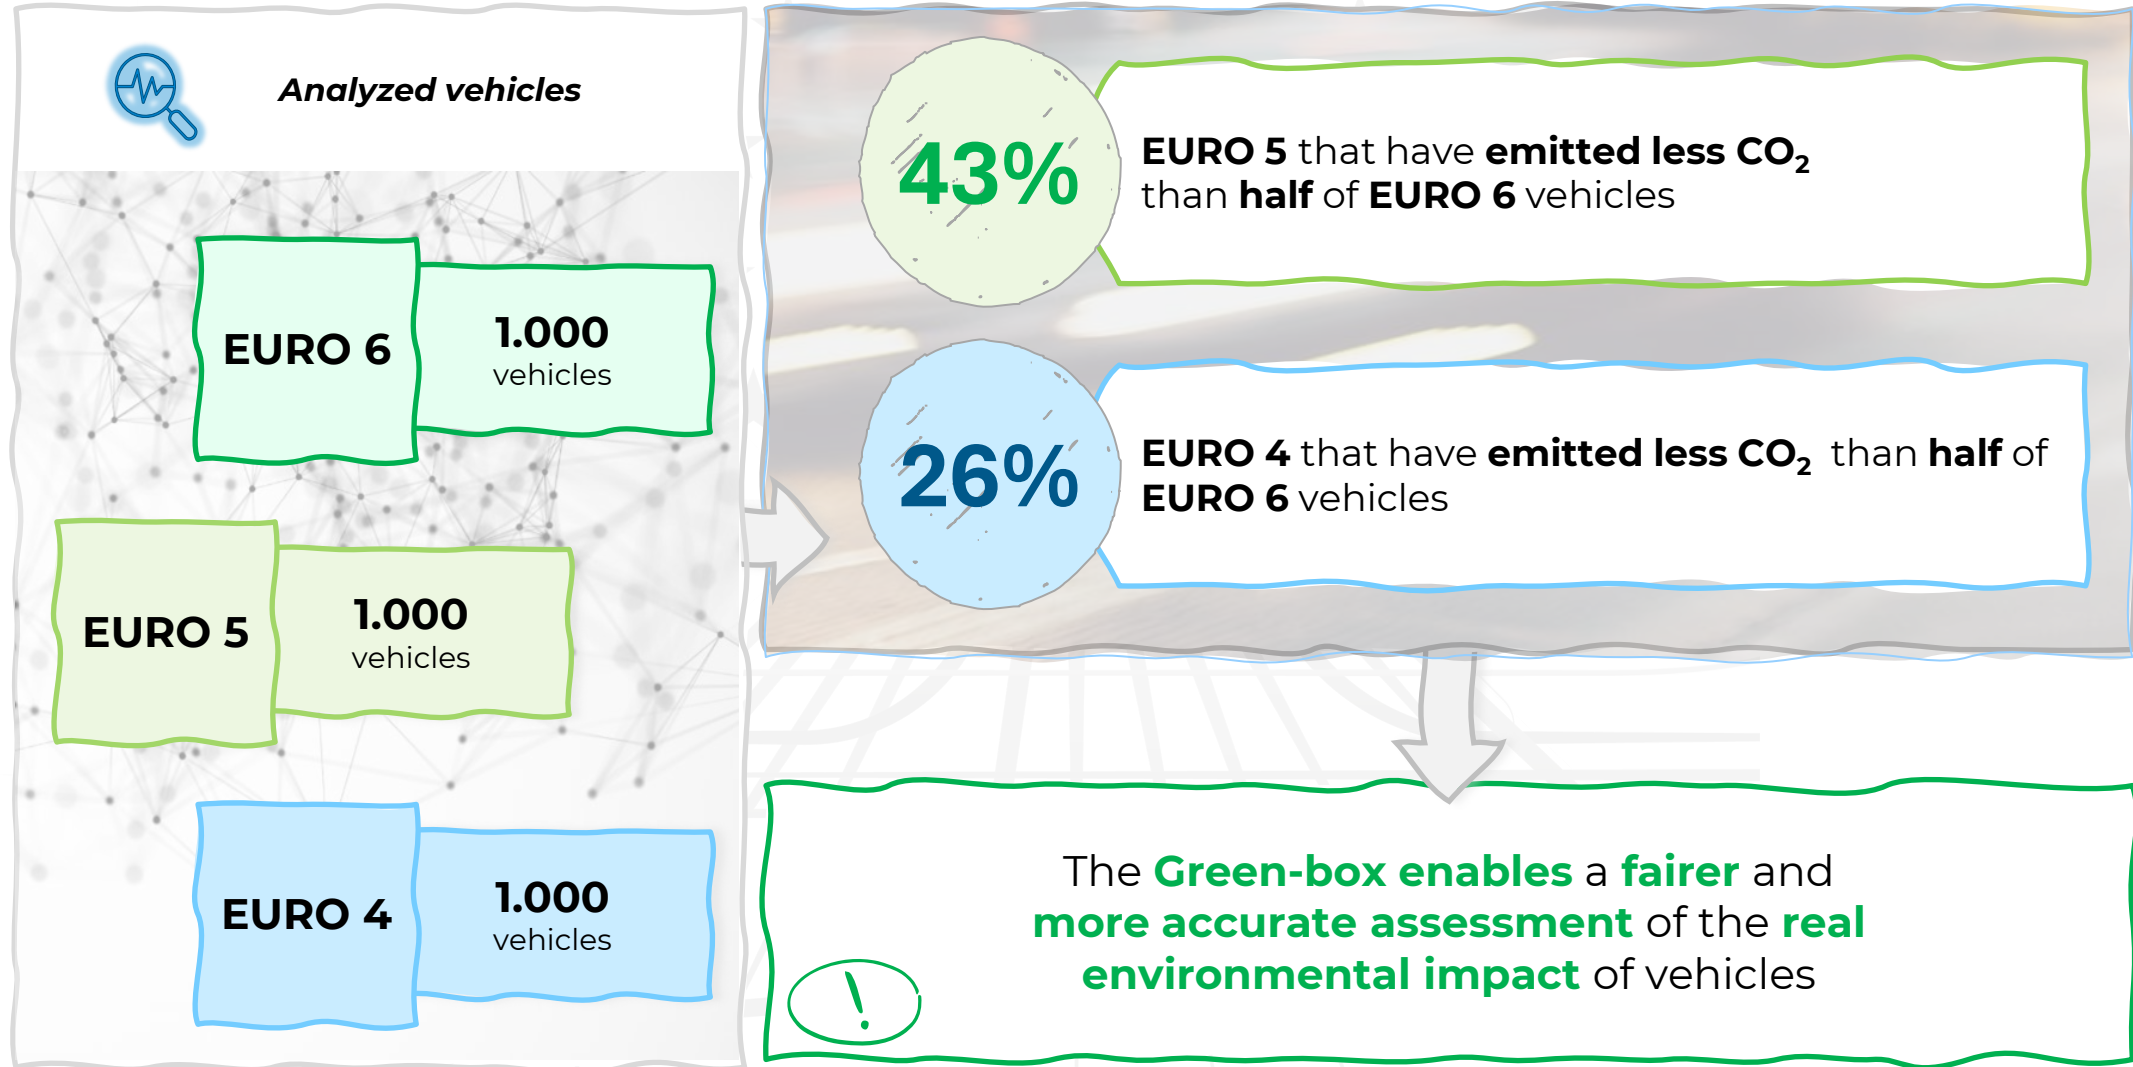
Analyzed vehicles

EURO 6

1.000
vehicles

EURO 5

1.000
vehicles

EURO 4

1.000
vehicles

43%

EURO 5 that have emitted less $CO_2$ than half of EURO 6 vehicles

26%

EURO 4 that have emitted less $CO_2$ than half of EURO 6 vehicles

The Green-box enables a fairer and more accurate assessment of the real environmental impact of vehicles